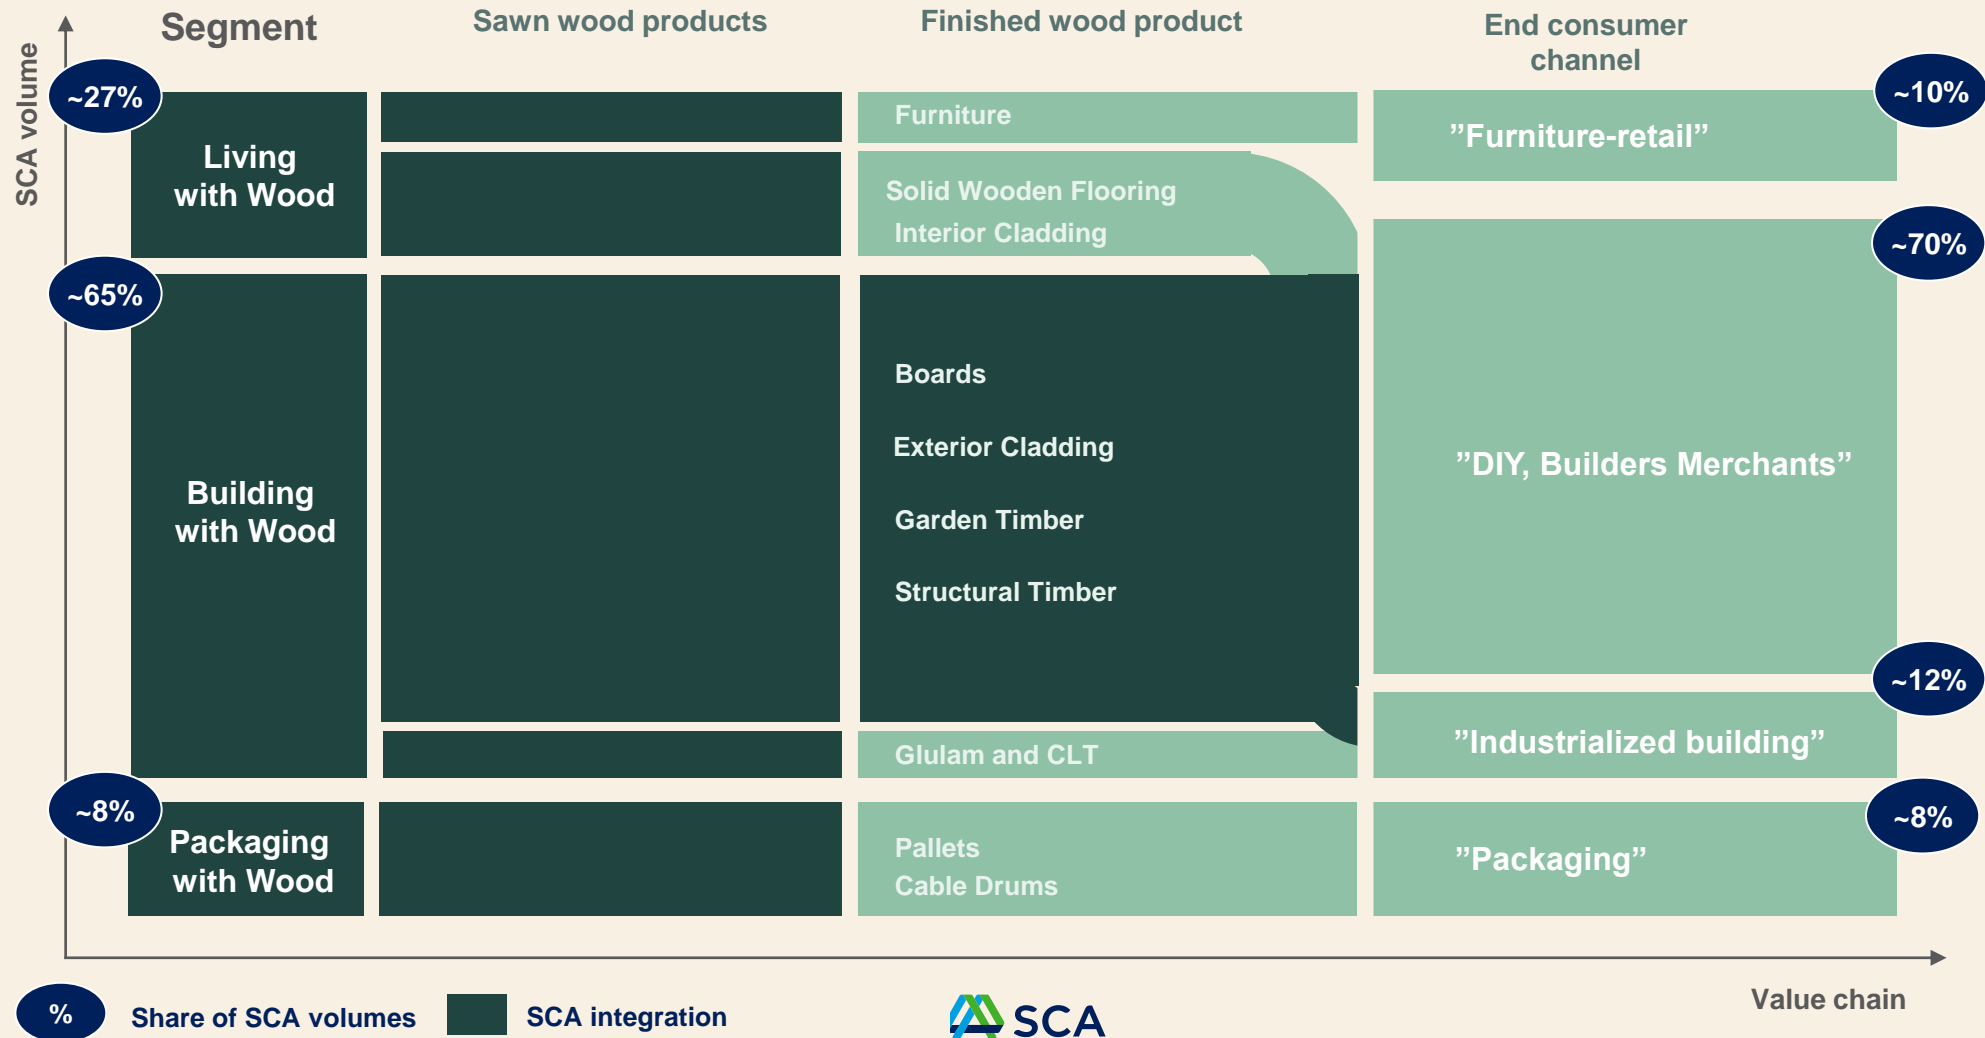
SCA volume

Segment

Sawn wood products

Finished wood product

End consumer channel

~27%

Living with Wood

Furniture

”Furniture-retail”

~10%

Solid Wooden Flooring
Interior Cladding

~70%

~65%

Boards

Exterior Cladding

Garden Timber

Structural Timber

Building with Wood

”DIY, Builders Merchants”

~12%

Glulam and CLT

”Industrialized building”

~8%

Packaging with Wood

Pallets
Cable Drums

”Packaging”

~8%

Value chain

% Share of SCA volumes

SCA integration

SCA